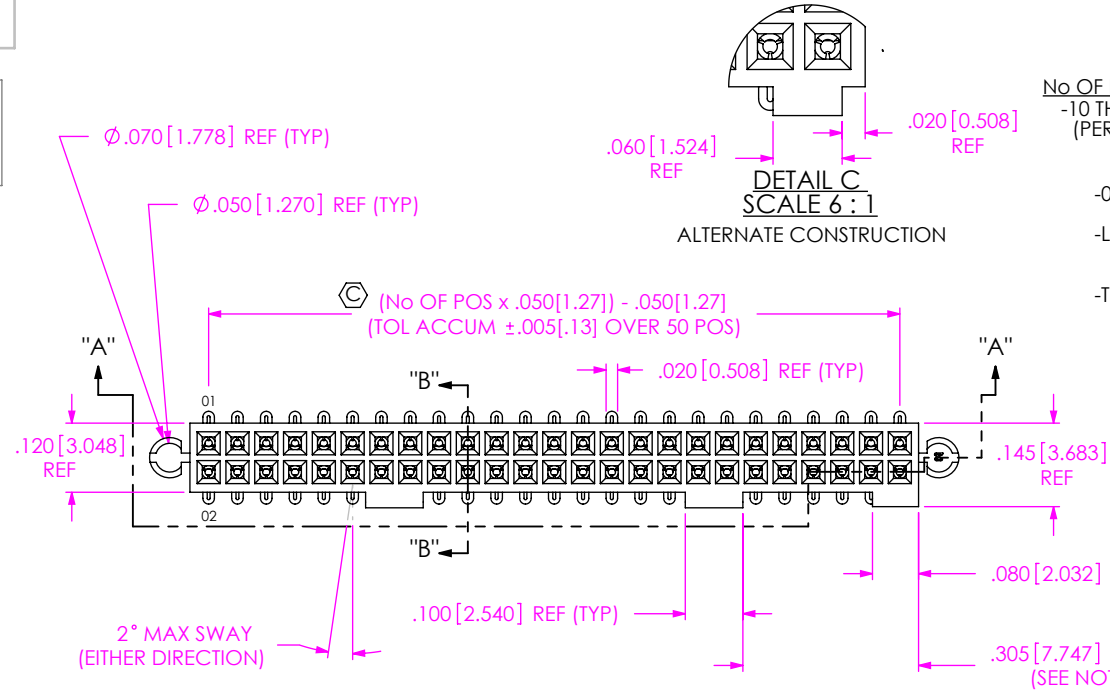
No OF
-10 TH
(PER

-0
-L
-T

.020 [0.508]
REF

.060 [1.524]
REF

DETAIL C
SCALE 6 : 1
ALTERNATE CONSTRUCTION

$\varnothing$.070 [1.778] REF (TYP)

$\varnothing$.050 [1.270] REF (TYP)

C (No OF POS x .050[1.27]) - .050[1.27]
(TOL ACCUM $\pm$.005[.13] OVER 50 POS)

"A"

"A"

"B"

.020 [0.508] REF (TYP)

01

02

.120 [3.048]
REF

.145 [3.683]
REF

"B"

.080 [2.032]

.100 [2.540] REF (TYP)

2° MAX SWAY
(EITHER DIRECTION)

.305 [7.747]
(SEE NO